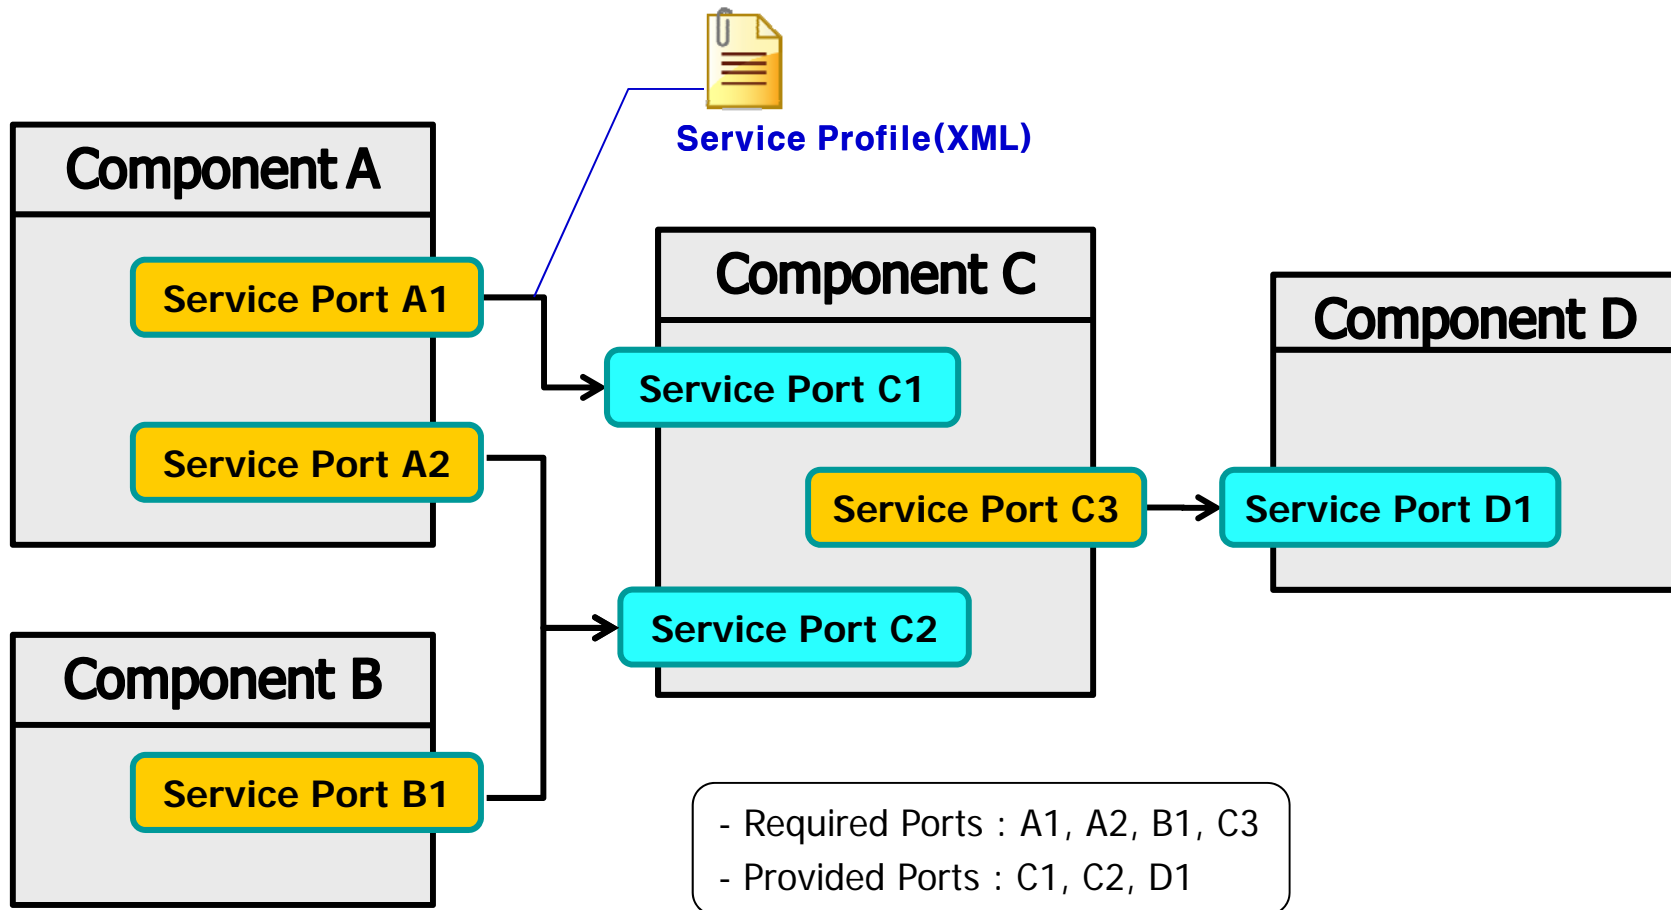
Service Profile(XML)

Component A

Service Port A1

Service Port A2

Component B

Service Port B1

Component C

Service Port C1

Service Port C3

Service Port C2

Component D

Service Port D1

- Required Ports : A1, A2, B1, C3
- Provided Ports : C1, C2, D1